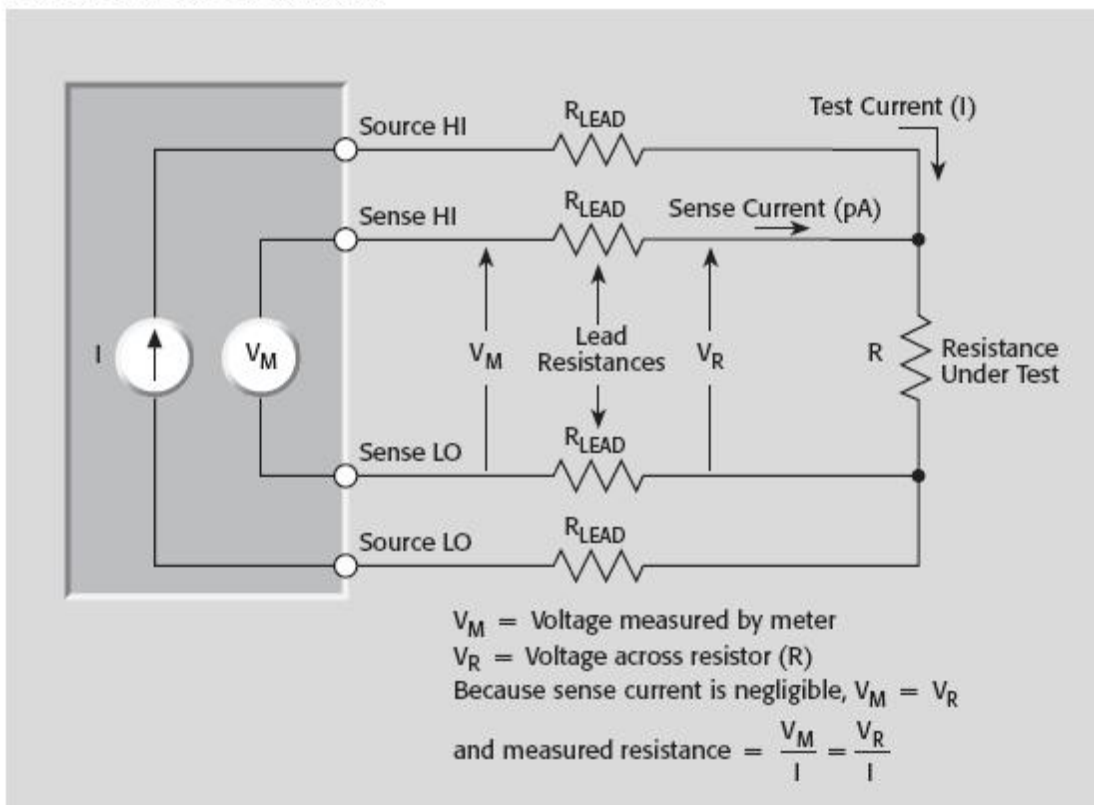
Source HI

$R_{LEAD}$

Test Current (I)

Sense HI

$R_{LEAD}$

Sense Current (pA)

I

$V_M$

$V_M$

Lead Resistances

$V_R$

R

Resistance Under Test

Sense LO

$R_{LEAD}$

Source LO

$R_{LEAD}$

$V_M$ = Voltage measured by meter
$V_R$ = Voltage across resistor (R)
Because sense current is negligible, $V_M = V_R$
and measured resistance $= \frac{V_M}{I} = \frac{V_R}{I}$